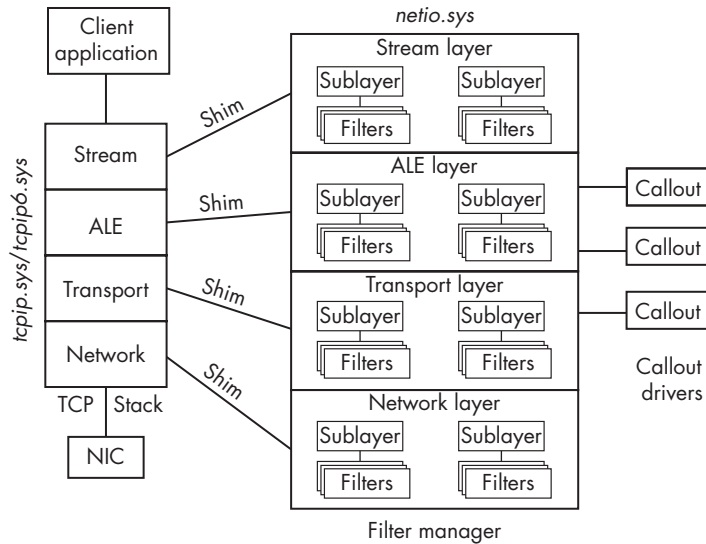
Client application

tcpip.sys/tcpip6.sys

Stream

ALE

Transport

Network

TCP Stack

NIC

Shim

Shim

Shim

Shim

netio.sys

Stream layer

Sublayer

Filters

Sublayer

Filters

ALE layer

Sublayer

Filters

Sublayer

Filters

Transport layer

Sublayer

Filters

Sublayer

Filters

Network layer

Sublayer

Filters

Sublayer

Filters

Filter manager

Callout

Callout

Callout

Callout drivers